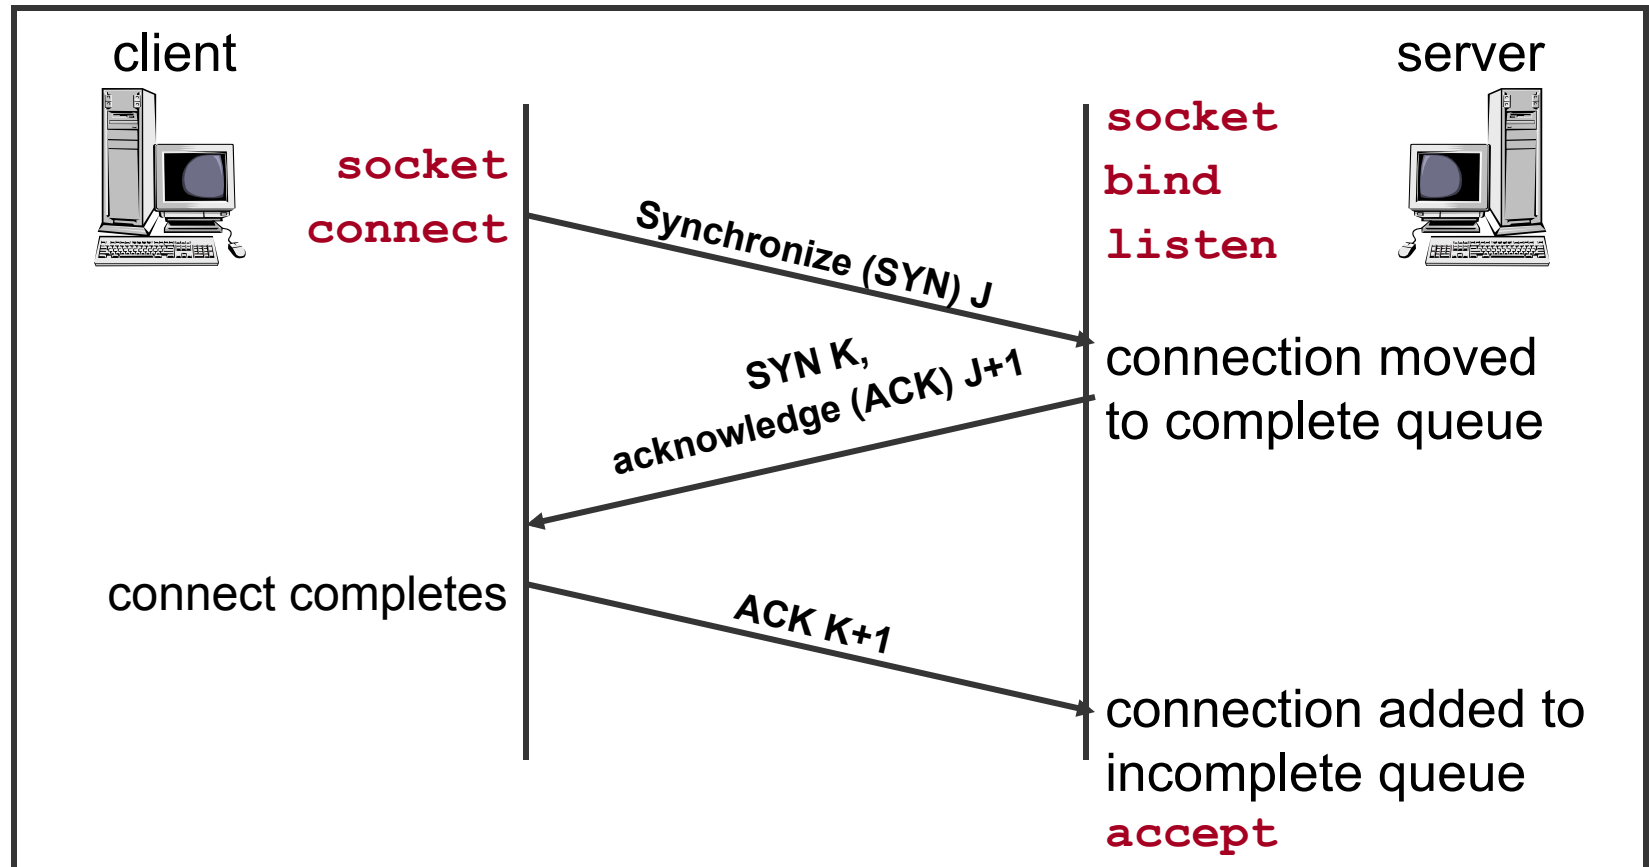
client

server

socket
connect

socket
bind
listen

Synchronize (SYN) J

connection moved to complete queue

SYN K,
acknowledge (ACK) J+1

connect completes

ACK K+1

connection added to incomplete queue

accept